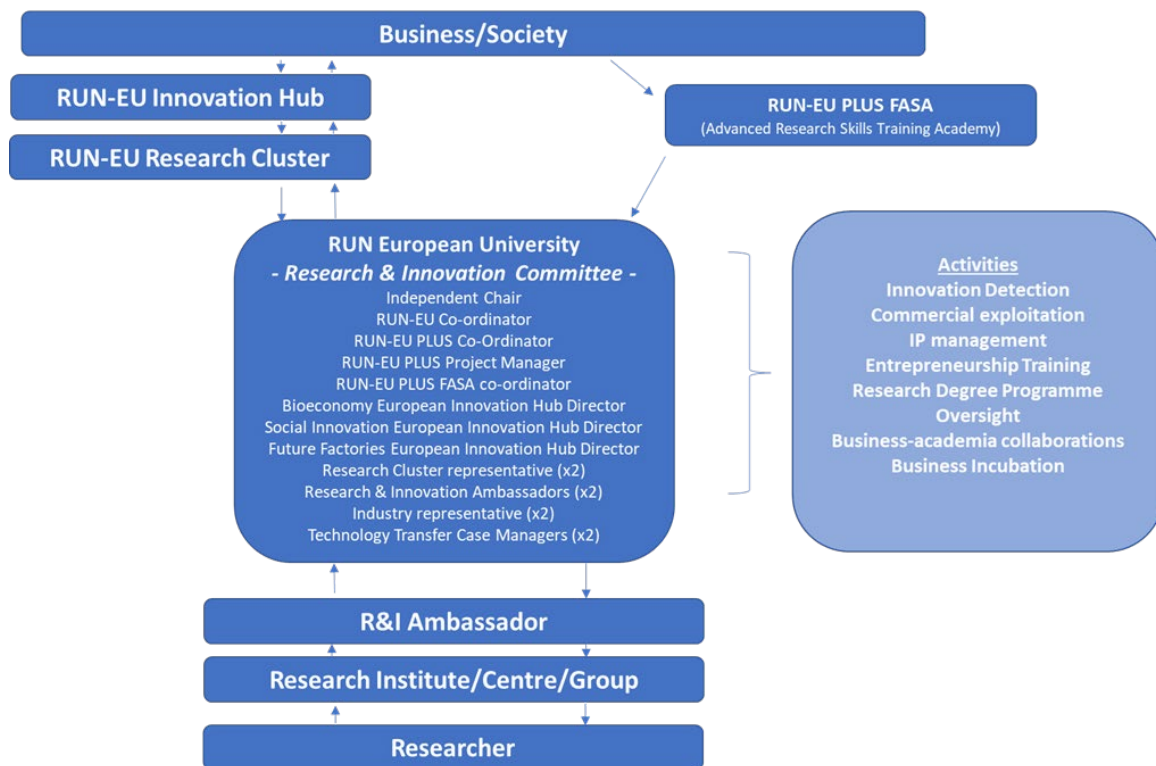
Business/Society

RUN-EU Innovation Hub

RUN-EU Research Cluster

RUN-EU PLUS FASA
(Advanced Research Skills Training Academy)

RUN European University
- Research & Innovation Committee -
Independent Chair
RUN-EU Co-ordinator
RUN-EU PLUS Co-Ordinator
RUN-EU PLUS Project Manager
RUN-EU PLUS FASA co-ordinator
Bioeconomy European Innovation Hub Director
Social Innovation European Innovation Hub Director
Future Factories European Innovation Hub Director
Research Cluster representative (x2)
Research & Innovation Ambassadors (x2)
Industry representative (x2)
Technology Transfer Case Managers (x2)

Activities
Innovation Detection
Commercial exploitation
IP management
Entrepreneurship Training
Research Degree Programme Oversight
Business-academia collaborations
Business Incubation

R&I Ambassador

Research Institute/Centre/Group

Researcher